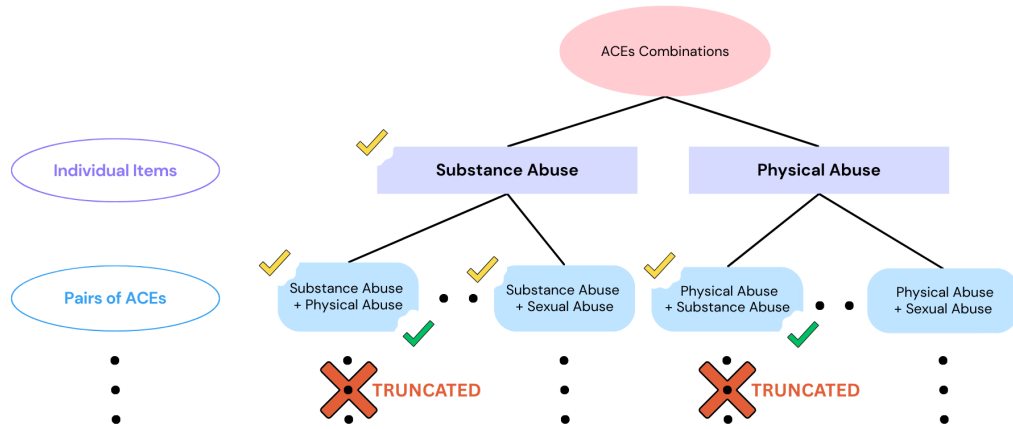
ACEs Combinations

Individual Items

Substance Abuse

Physical Abuse

Pairs of ACEs

Substance Abuse + Physical Abuse

Substance Abuse + Sexual Abuse

Physical Abuse + Substance Abuse

Physical Abuse + Sexual Abuse

TRUNCATED

TRUNCATED